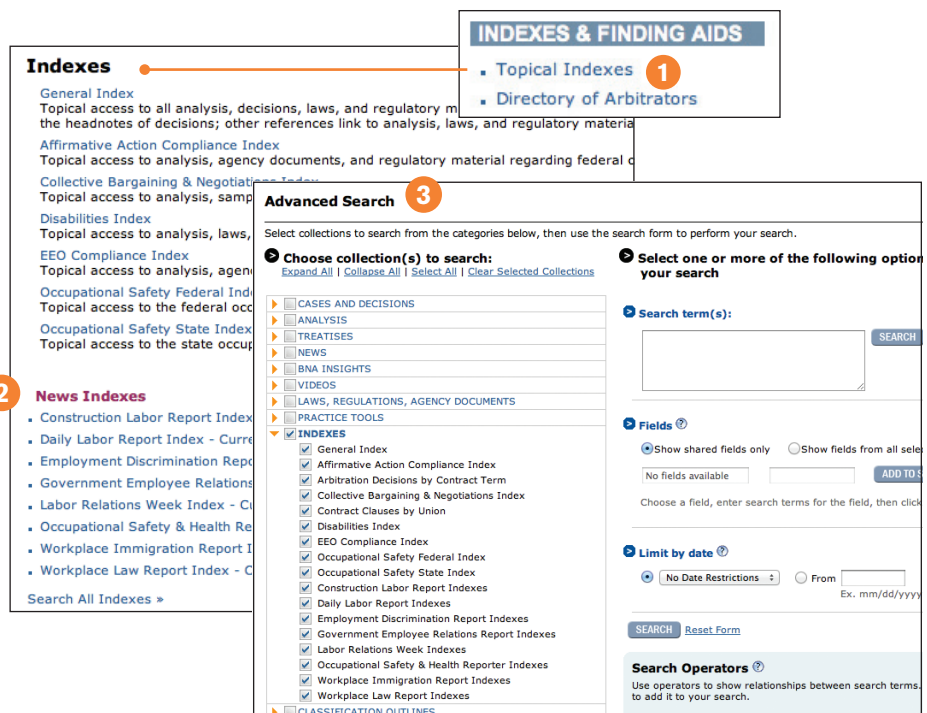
INDEXES & FINDING AIDS

Topical Indexes 1

Directory of Arbitrators

Indexes

General Index
Topical access to all analysis, decisions, laws, and regulatory m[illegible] the headnotes of decisions; other references link to analysis, laws, and regulatory materia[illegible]

Affirmative Action Compliance Index
Topical access to analysis, agency documents, and regulatory material regarding federal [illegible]

Collective Bargaining & Negotiations Index
Topical access to analysis, samp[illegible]

Disabilities Index
Topical access to analysis, laws, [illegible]

EEO Compliance Index
Topical access to analysis, agen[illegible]

Occupational Safety Federal Index
Topical access to the federal occ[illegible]

Occupational Safety State Index
Topical access to the state occup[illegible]

2 News Indexes

Construction Labor Report Index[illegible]

Daily Labor Report Index - Curre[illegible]

Employment Discrimination Repo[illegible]

Government Employee Relations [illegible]

Labor Relations Week Index - Cu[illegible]

Occupational Safety & Health Re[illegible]

Workplace Immigration Report I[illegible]

Workplace Law Report Index - C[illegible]

Search All Indexes »

Advanced Search 3

Select collections to search from the categories below, then use the search form to perform your search.

Choose collection(s) to search:
Expand All | Collapse All | Select All | Clear Selected Collections

CASES AND DECISIONS
ANALYSIS
TREATISES
NEWS
BNA INSIGHTS
VIDEOS
LAWS, REGULATIONS, AGENCY DOCUMENTS
PRACTICE TOOLS
INDEXES
General Index
Affirmative Action Compliance Index
Arbitration Decisions by Contract Term
Collective Bargaining & Negotiations Index
Contract Clauses by Union
Disabilities Index
EEO Compliance Index
Occupational Safety Federal Index
Occupational Safety State Index
Construction Labor Report Indexes
Daily Labor Report Indexes
Employment Discrimination Report Indexes
Government Employee Relations Report Indexes
Labor Relations Week Indexes
Occupational Safety & Health Reporter Indexes
Workplace Immigration Report Indexes
Workplace Law Report Indexes
CLASSIFICATION OUTLINES

Select one or more of the following option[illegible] your search

Search term(s):

SEARCH

Fields

Show shared fields only Show fields from all sele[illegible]

No fields available

ADD TO S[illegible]

Choose a field, enter search terms for the field, then click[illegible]

Limit by date

No Date Restrictions

From

Ex. mm/dd/yyy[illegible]

SEARCH Reset Form

Search Operators

Use operators to show relationships between search terms. to add it to your search.